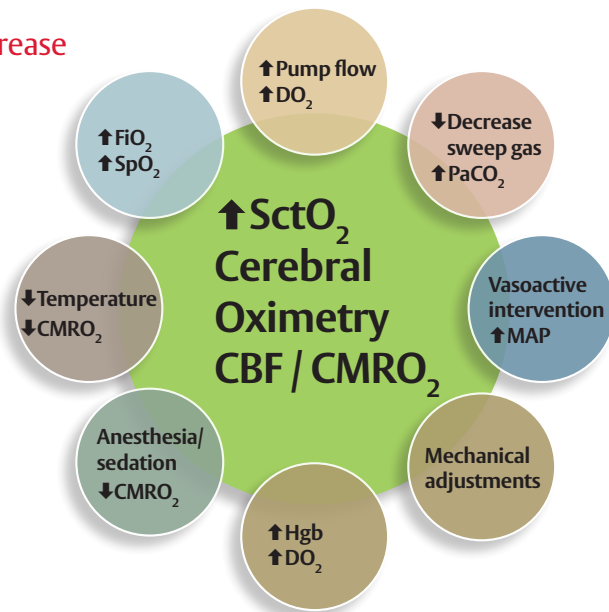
rease

⬆Pump flow
⬆$DO_2$

⬇Decrease sweep gas
⬆$PaCO_2$

Vasoactive intervention
⬆MAP

Mechanical adjustments

⬆Hgb
⬆$DO_2$

Anesthesia/ sedation
⬇$CMRO_2$

⬇Temperature
⬇$CMRO_2$

⬆$FiO_2$
⬆$SpO_2$

⬆$SctO_2$
Cerebral Oximetry
CBF / $CMRO_2$